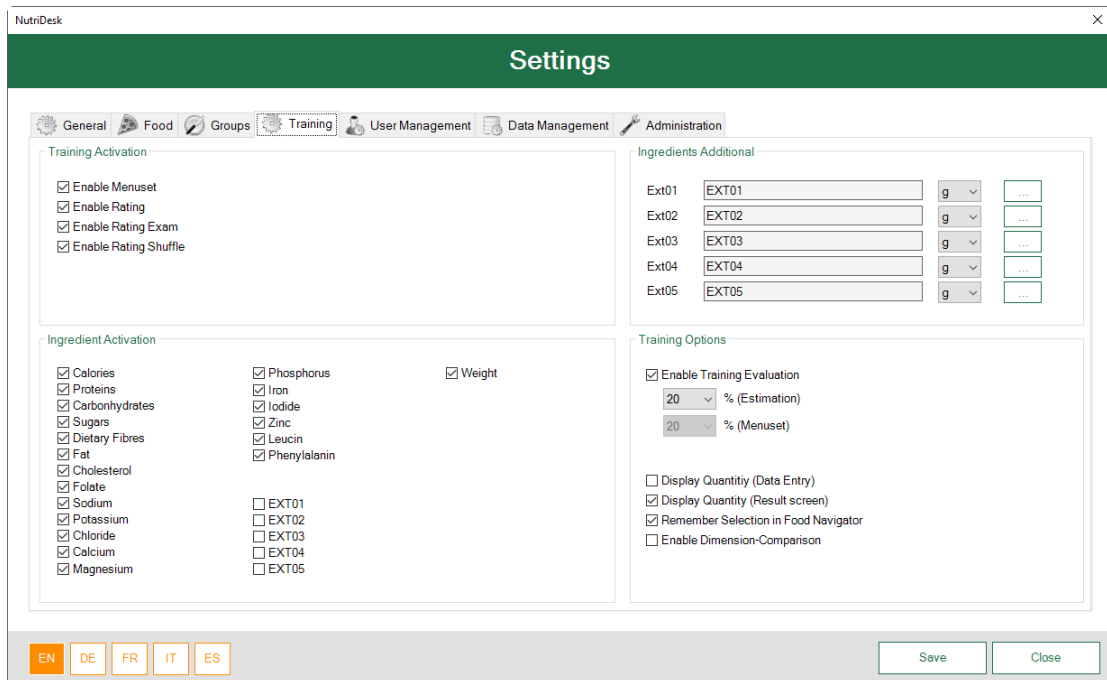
NutriDesk
×

Settings

General Food Groups Training User Management Data Management Administration

Training Activation

☑ Enable Menuset
☑ Enable Rating
☑ Enable Rating Exam
☑ Enable Rating Shuffle

Ingredients Additional

| | | | |
|---|---|---|---|
| Ext01 | EXT01 | g | ... |
| Ext02 | EXT02 | g | ... |
| Ext03 | EXT03 | g | ... |
| Ext04 | EXT04 | g | ... |
| Ext05 | EXT05 | g | ... |

Ingredient Activation

☑ Calories
☑ Proteins
☑ Carbonhydrates
☑ Sugars
☑ Dietary Fibres
☑ Fat
☑ Cholesterol
☑ Folate
☑ Sodium
☑ Potassium
☑ Chloride
☑ Calcium
☑ Magnesium

☑ Phosphorus
☑ Iron
☑ Iodide
☑ Zinc
☑ Leucin
☑ Phenylalanin

☐ EXT01
☐ EXT02
☐ EXT03
☐ EXT04
☐ EXT05

☑ Weight

Training Options

☑ Enable Training Evaluation
20 % (Estimation)
20 % (Menuset)

☐ Display Quantitiy (Data Entry)
☑ Display Quantity (Result screen)
☑ Remember Selection in Food Navigator
☐ Enable Dimension-Comparison

EN DE FR IT ES

Save Close